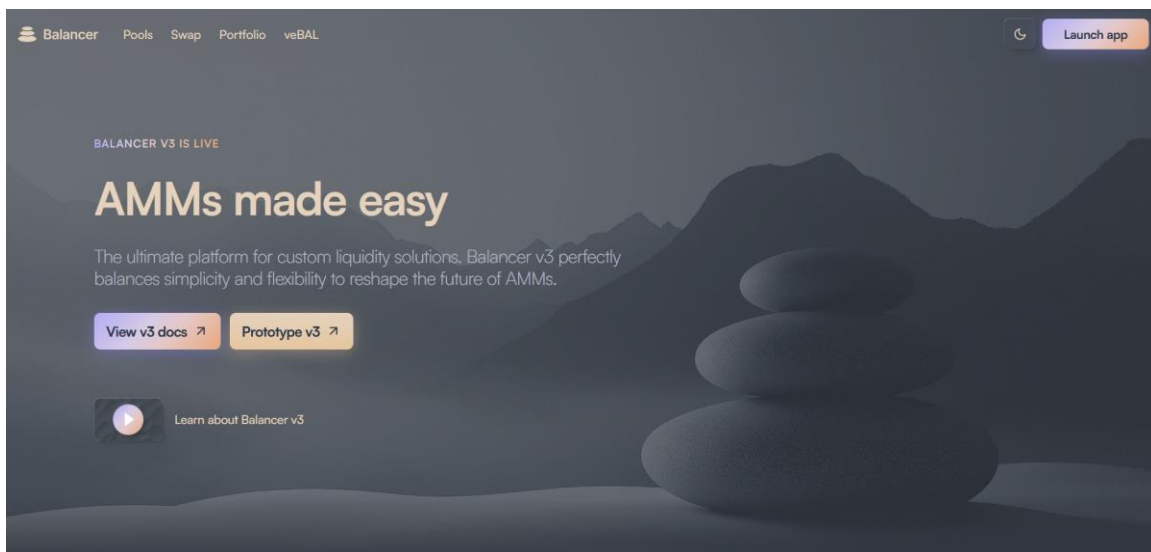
Balancer Pools Swap Portfolio veBAL

Launch app

BALANCER V3 IS LIVE

AMMs made easy

The ultimate platform for custom liquidity solutions. Balancer v3 perfectly balances simplicity and flexibility to reshape the future of AMMs.

View v3 docs ↗ Prototype v3 ↗

Learn about Balancer v3